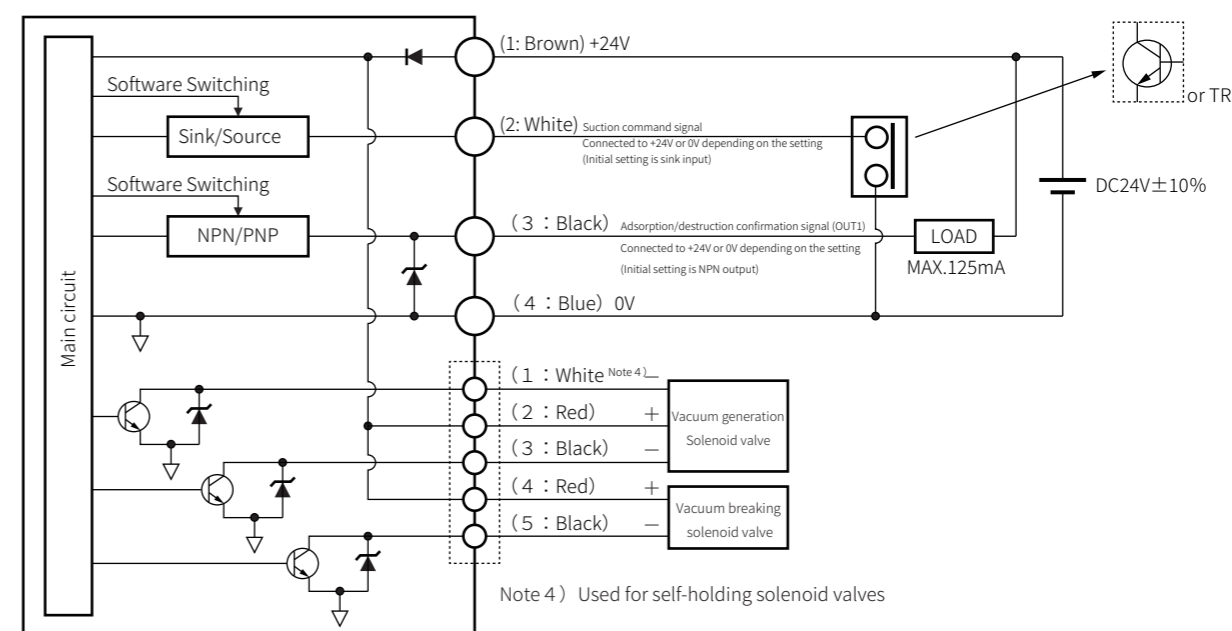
(1: Brown) +24V

Software Switching

Sink/Source

(2: White) Suction command signal
Connected to +24V or 0V depending on the setting
(Initial setting is sink input)

or TR

Software Switching

NPN/PNP

DC24V±10%

(3：Black) Adsorption/destruction confirmation signal (OUT1)
Connected to +24V or 0V depending on the setting
(Initial setting is NPN output)

LOAD
MAX.125mA

Main circuit

(4：Blue) 0V

(1：White Note 4) —
(2：Red) +
(3：Black) —

Vacuum generation
Solenoid valve

(4：Red) +
(5：Black) —

Vacuum breaking
solenoid valve

Note 4) Used for self-holding solenoid valves